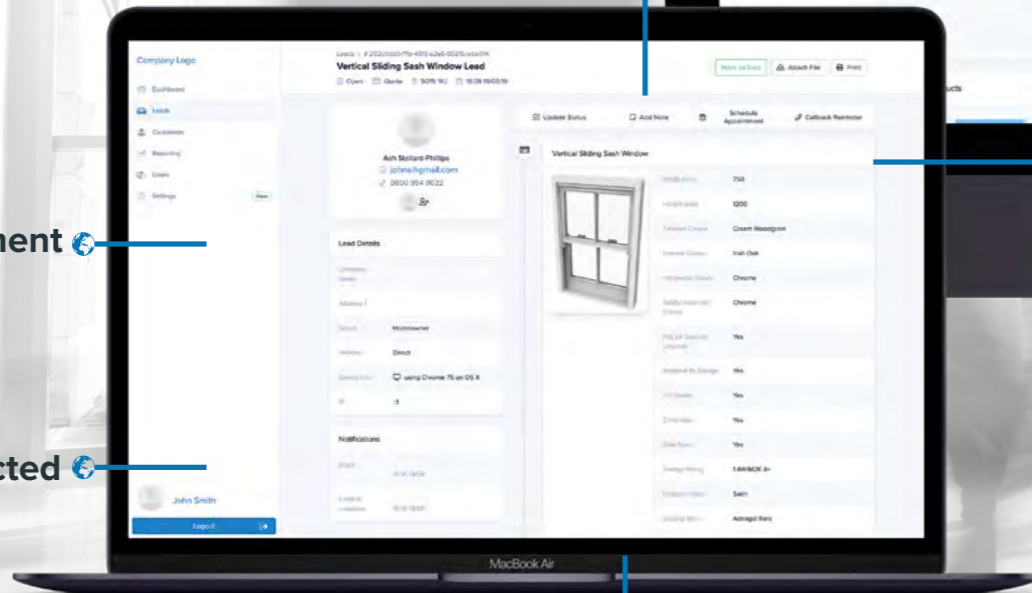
Company Logo

Dashboard
Leads
Customers
Reporting
Users
Settings New

John Smith
Logout

Leads > #2f2c5bb0-f7b-40f0-a2e6-5025ceba014
Vertical Sliding Sash Window Lead
Open Quote SO15 1HJ 15:09 19/03/19

Mark as Sent Attach File Print

Ash Stollard-Phillips
johns@gmail.com
0800 954 9022

Lead Details
Company Name
Address 1
Source Homeowner
Website Direct
Device Info using Chrome 75 on OS X
IP :1

Notifications
Email 15:10 19/03
Lead at Location 15:11 19/03

Update Status Add Note Schedule Appointment Callback Reminder

Vertical Sliding Sash Window
Width (mm) 750
Height (mm) 1200
External Colour Cream Woodgrain
Internal Colour Irish Oak
Hardware Colour Chrome
Safety Restrictor Colour Chrome
PAS 24 Security Upgrade Yes
Enabled By Design Yes
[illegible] Yes
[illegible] Yes
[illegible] Yes
Energy Rating 1.4W/M2K A+
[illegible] Satin
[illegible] Astragal Bars

ment
cted
ucts

MacBook Air